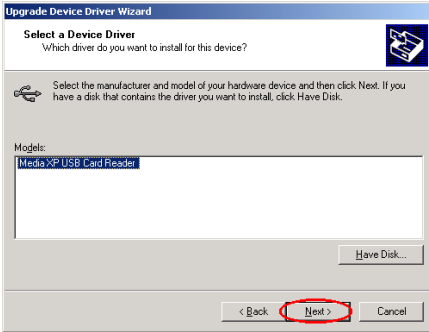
Upgrade Device Driver Wizard

Select a Device Driver
Which driver do you want to install for this device?

Select the manufacturer and model of your hardware device and then click Next. If you have a disk that contains the driver you want to install, click Have Disk.

Models:

MediaXP USB Card Reader

Have Disk...

< Back

Next >

Cancel